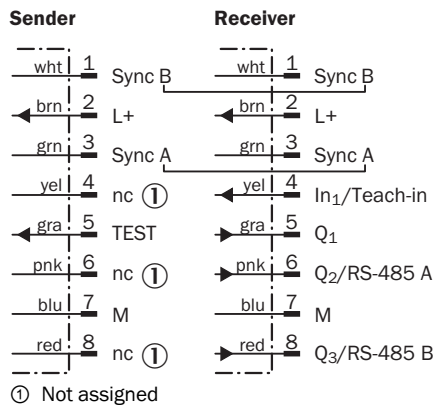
Sender

wht 1 Sync B
brn 2 L+
grn 3 Sync A
yel 4 nc ①
gra 5 TEST
pnk 6 nc ①
blu 7 M
red 8 nc ①

Receiver

wht 1 Sync B
brn 2 L+
grn 3 Sync A
yel 4 $In_1$/Teach-in
gra 5 $Q_1$
pnk 6 $Q_2$/RS-485 A
blu 7 M
red 8 $Q_3$/RS-485 B

① Not assigned